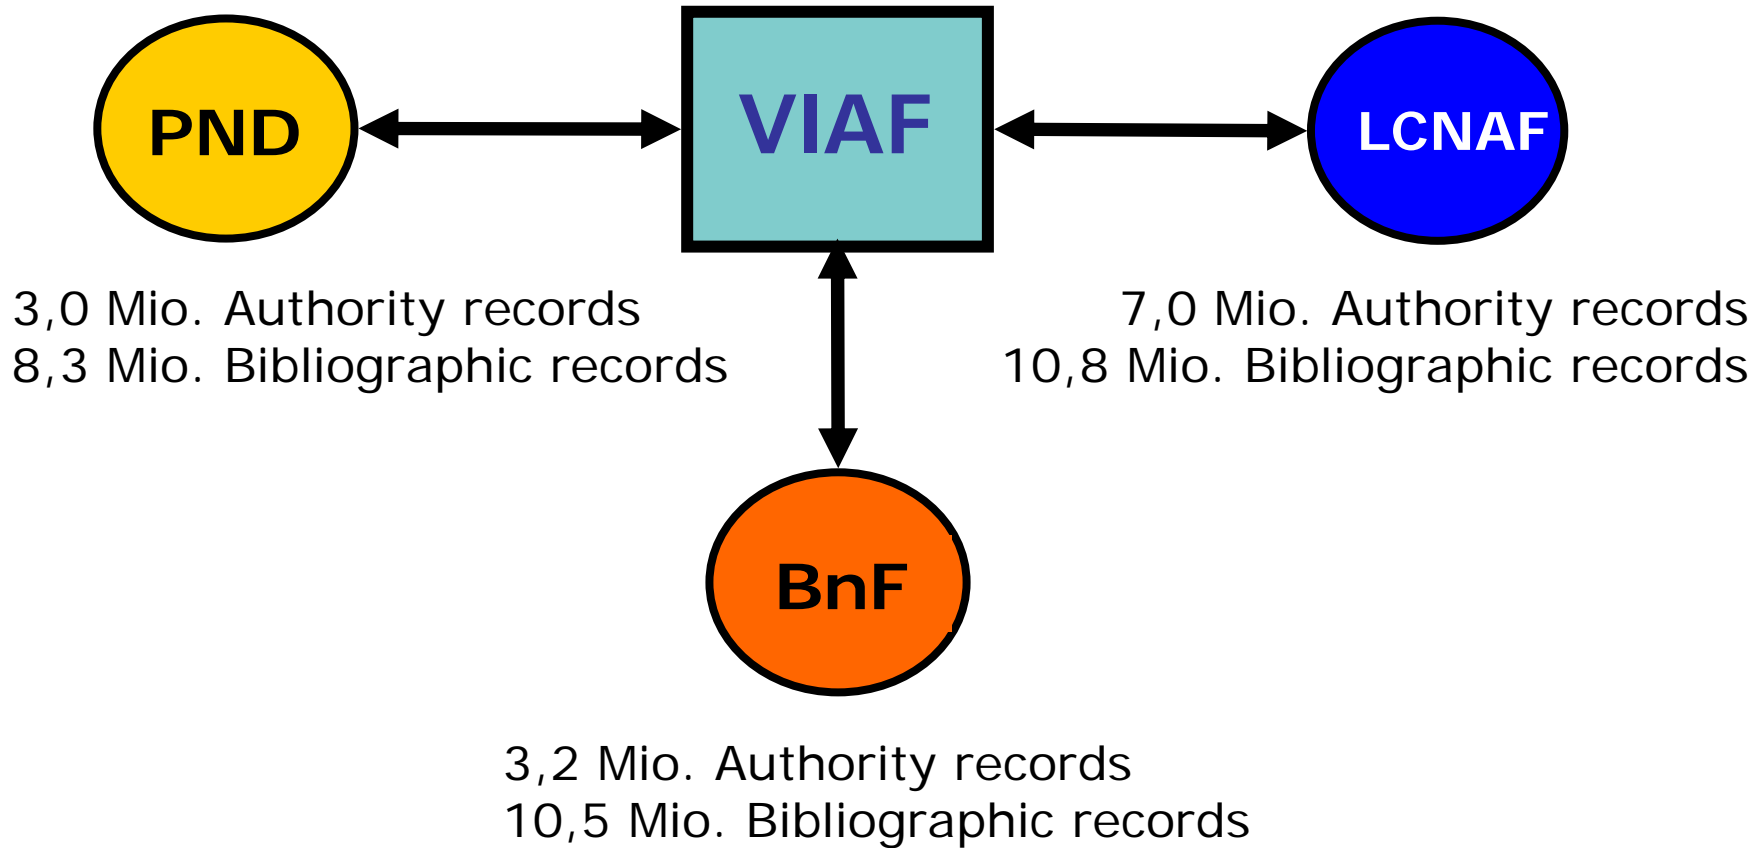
PND

VIAF

LCNAF

3,0 Mio. Authority records
8,3 Mio. Bibliographic records

7,0 Mio. Authority records
10,8 Mio. Bibliographic records

BnF

3,2 Mio. Authority records
10,5 Mio. Bibliographic records